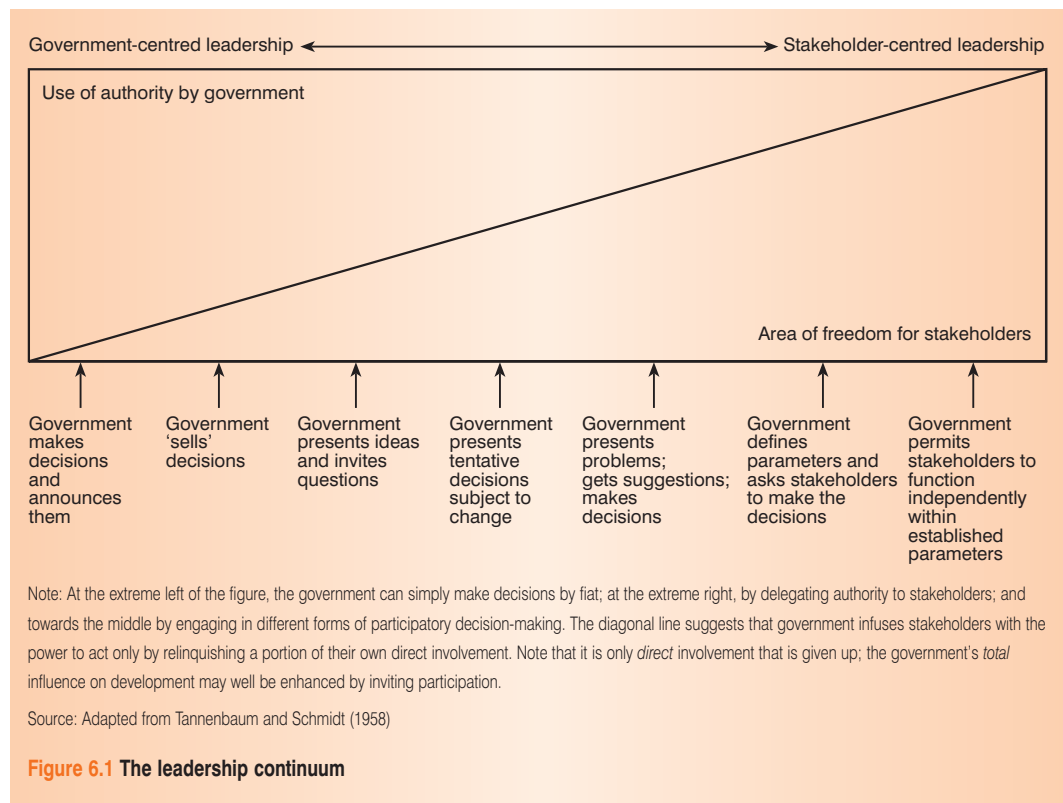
Government-centred leadership ⟷ Stakeholder-centred leadership

Use of authority by government

Area of freedom for stakeholders

Government makes decisions and announces them

Government 'sells' decisions

Government presents ideas and invites questions

Government presents tentative decisions subject to change

Government presents problems; gets suggestions; makes decisions

Government defines parameters and asks stakeholders to make the decisions

Government permits stakeholders to function independently within established parameters

Note: At the extreme left of the figure, the government can simply make decisions by fiat; at the extreme right, by delegating authority to stakeholders; and towards the middle by engaging in different forms of participatory decision-making. The diagonal line suggests that government infuses stakeholders with the power to act only by relinquishing a portion of their own direct involvement. Note that it is only *direct* involvement that is given up; the government's *total* influence on development may well be enhanced by inviting participation.

Source: Adapted from Tannenbaum and Schmidt (1958)

Figure 6.1 The leadership continuum